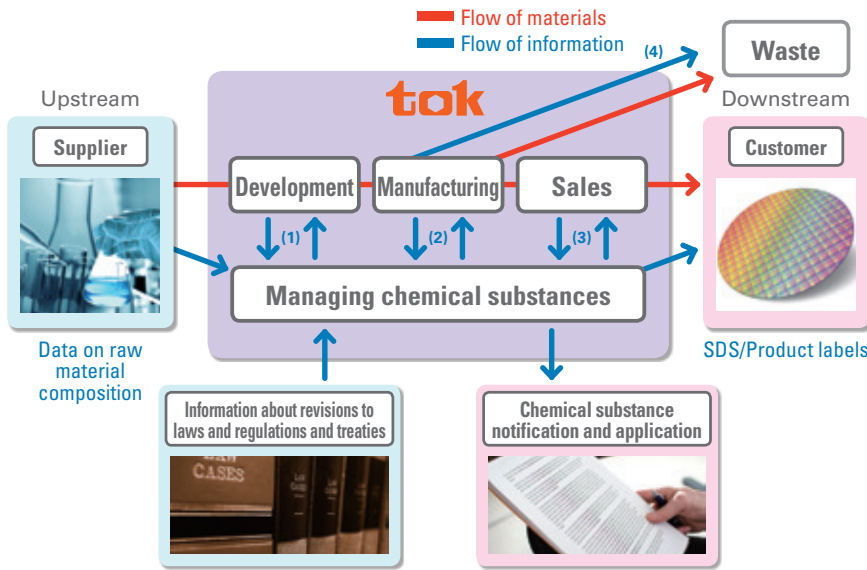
Flow of materials
Flow of information

(4)

Waste

Upstream

tok

Downstream

Supplier

Customer

Development

Manufacturing

Sales

(1)

(2)

(3)

Managing chemical substances

Data on raw material composition

SDS/Product labels

Information about revisions to laws and regulations and treaties

CASES

Chemical substance notification and application